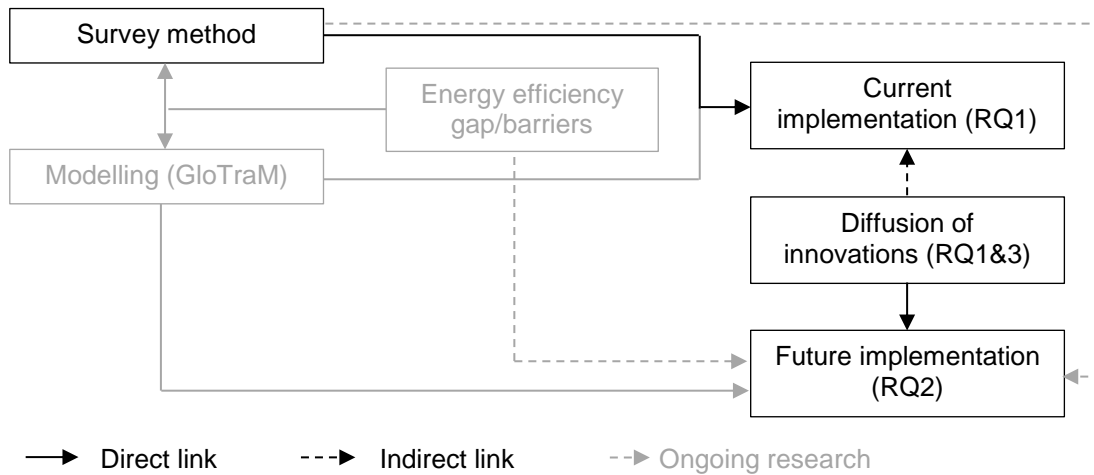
Survey method

Energy efficiency gap/barriers

Current implementation (RQ1)

Modelling (GloTraM)

Diffusion of innovations (RQ1&3)

Future implementation (RQ2)

Direct link
Indirect link
Ongoing research